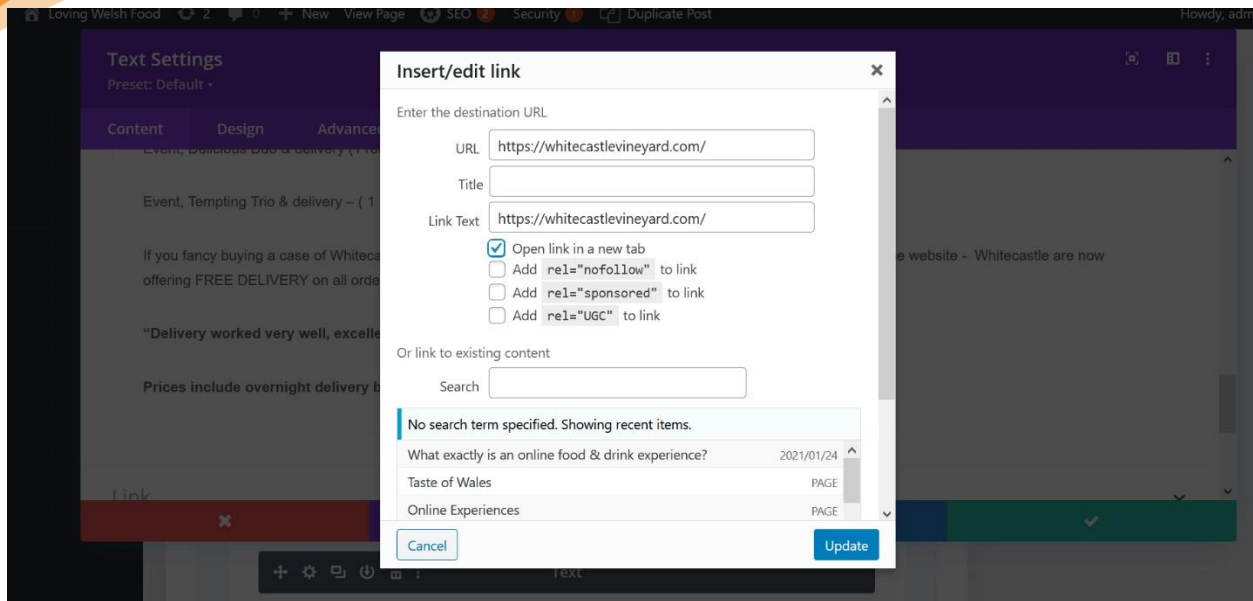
Loving Welsh Food 2 0 + New View Page SEO 2 Security 1 Duplicate Post Howdy, adm

Text Settings
Preset: Default

Content Design Advance

Event, Delicious Duo & Delivery ( Pro

Event, Tempting Trio & delivery – ( 1

If you fancy buying a case of Whiteca e website - Whitecastle are now offering FREE DELIVERY on all orde

"Delivery worked very well, excelle

Prices include overnight delivery b

Link

Insert/edit link

Enter the destination URL

URL https://whitecastlevineyard.com/

Title

Link Text https://whitecastlevineyard.com/

Open link in a new tab
Add rel="nofollow" to link
Add rel="sponsored" to link
Add rel="UGC" to link

Or link to existing content

Search

No search term specified. Showing recent items.

| | |
|---|---|
| What exactly is an online food & drink experience? | 2021/01/24 |
| Taste of Wales | PAGE |
| Online Experiences | PAGE |

Cancel Update

Text